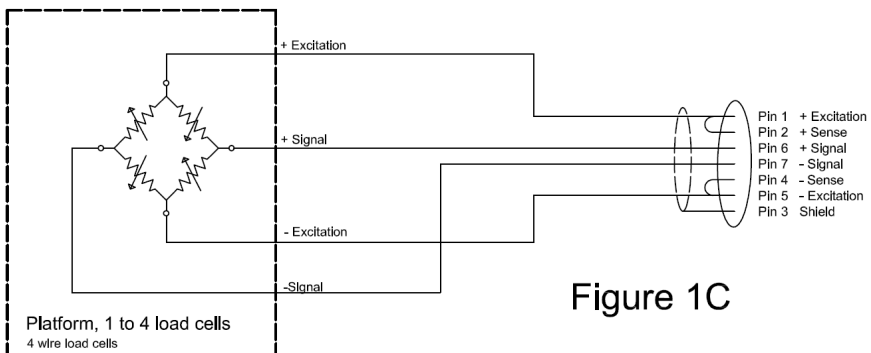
+ Excitation

+ Signal

- Excitation

-Signal

Pin 1 + Excitation
Pin 2 + Sense
Pin 6 + Signal
Pin 7 - Signal
Pin 4 - Sense
Pin 5 - Excitation
Pin 3 Shield

Figure 1C

Platform, 1 to 4 load cells
4 wire load cells